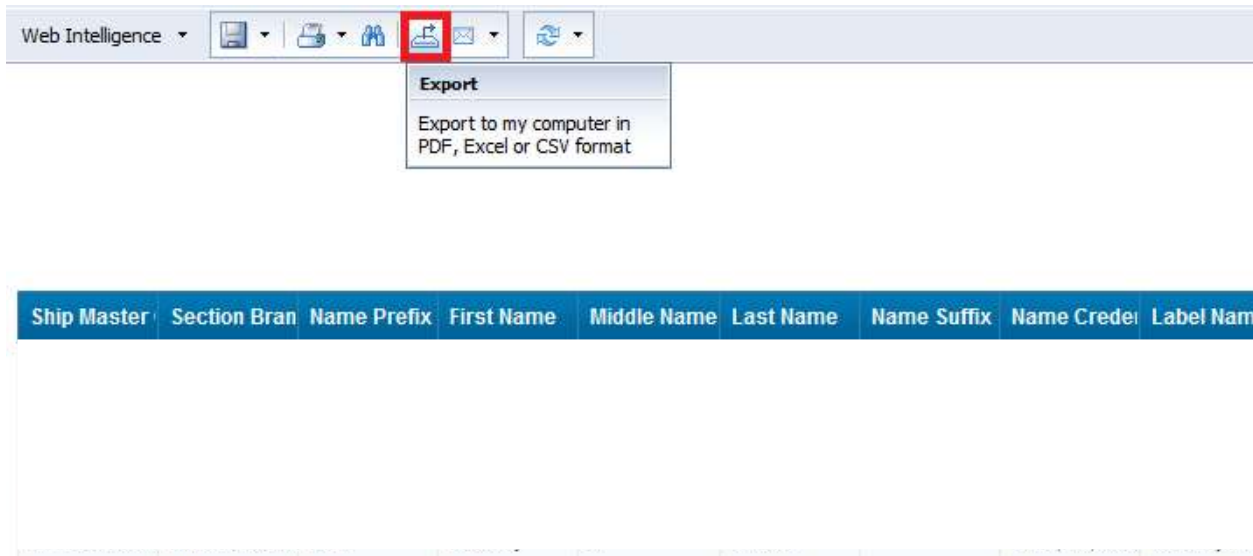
Web Intelligence ▾

Export

Export to my computer in PDF, Excel or CSV format

| Ship Master | Section Bran | Name Prefix | First Name | Middle Name | Last Name | Name Suffix | Name Crede | Label Nam |
|---|---|---|---|---|---|---|---|---|